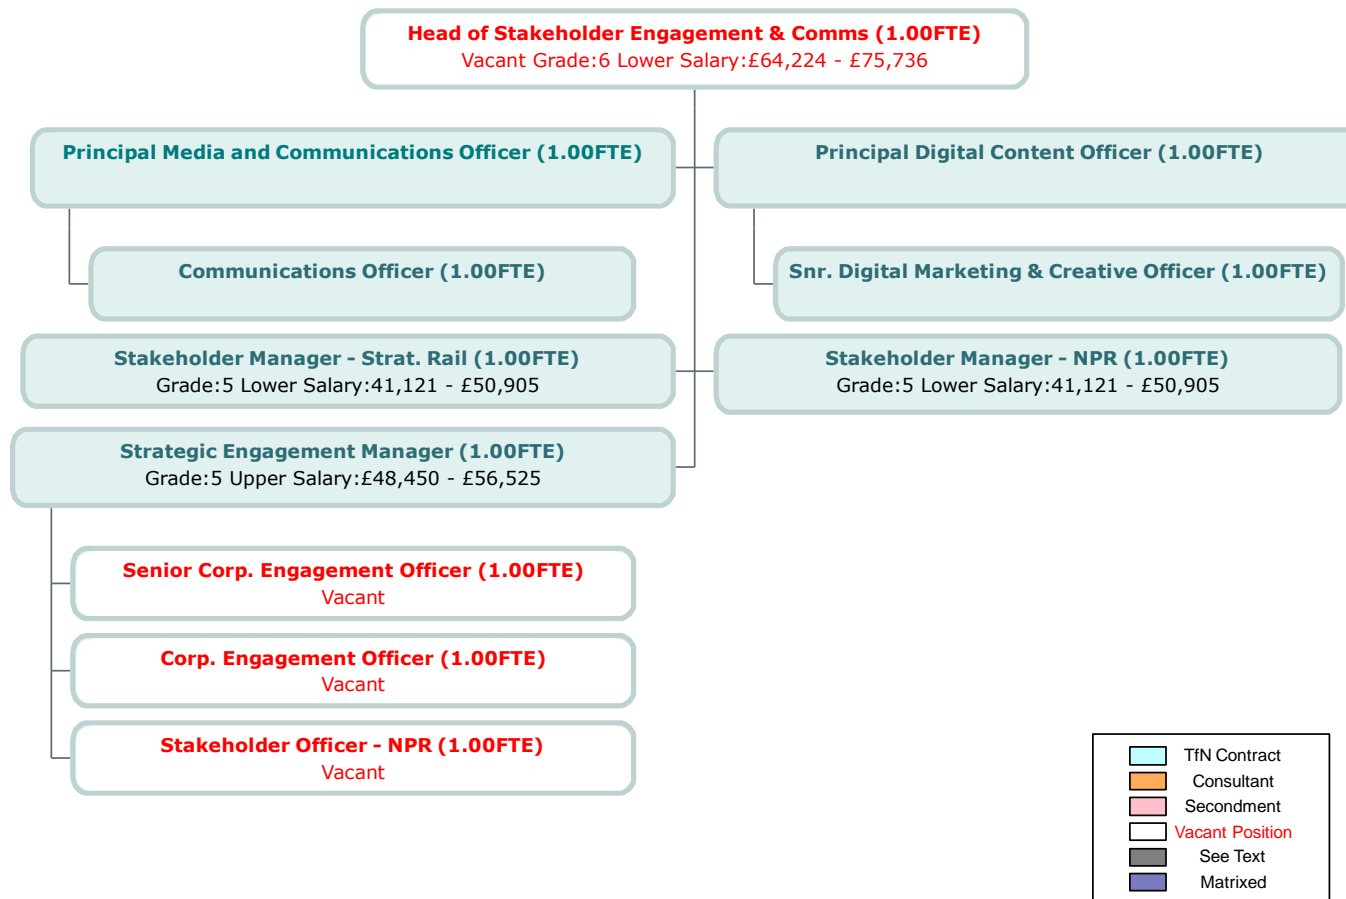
Head of Stakeholder Engagement & Comms (1.00FTE)
Vacant Grade:6 Lower Salary:£64,224 - £75,736

Principal Media and Communications Officer (1.00FTE)

Communications Officer (1.00FTE)

Principal Digital Content Officer (1.00FTE)

Snr. Digital Marketing & Creative Officer (1.00FTE)

Stakeholder Manager - Strat. Rail (1.00FTE)
Grade:5 Lower Salary:41,121 - £50,905

Stakeholder Manager - NPR (1.00FTE)
Grade:5 Lower Salary:41,121 - £50,905

Strategic Engagement Manager (1.00FTE)
Grade:5 Upper Salary:£48,450 - £56,525

Senior Corp. Engagement Officer (1.00FTE)
Vacant

Corp. Engagement Officer (1.00FTE)
Vacant

Stakeholder Officer - NPR (1.00FTE)
Vacant

TfN Contract
Consultant
Secondment
Vacant Position
See Text
Matrixed